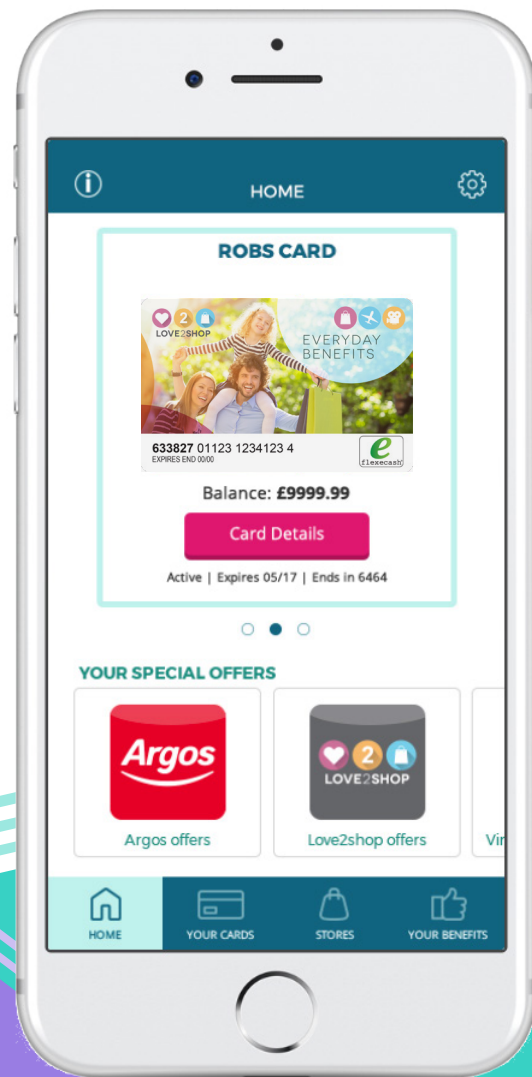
HOME

ROBS CARD

LOVE2SHOP

EVERYDAY BENEFITS

633827 01123 1234123 4
EXPIRES END 00/00

e
flexecash

Balance: £9999.99

Card Details

Active | Expires 05/17 | Ends in 6464

YOUR SPECIAL OFFERS

Argos

Argos offers

LOVE2SHOP

Love2shop offers

Vir

HOME

YOUR CARDS

STORES

YOUR BENEFITS